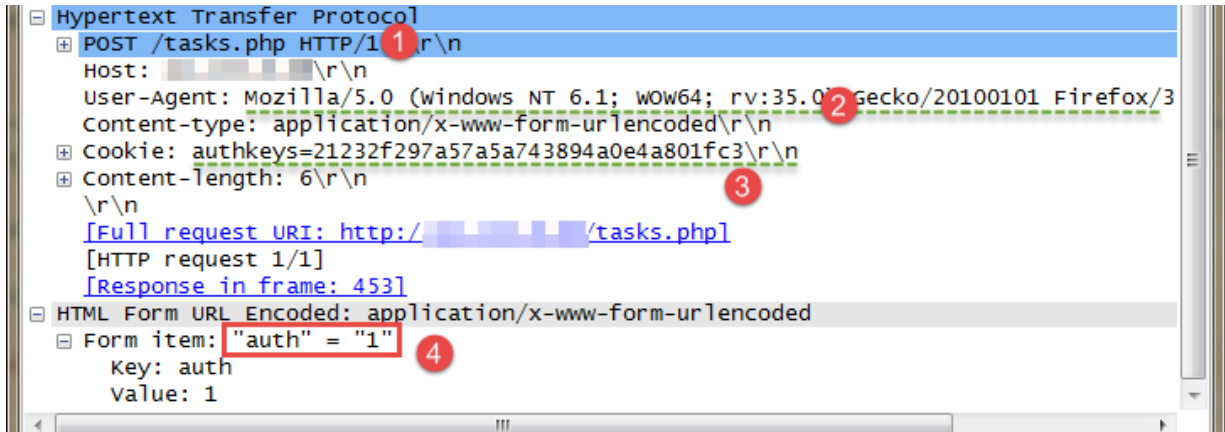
Hypertext Transfer Protocol
POST /tasks.php HTTP/1 1 \r\n
Host: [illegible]\r\n
User-Agent: Mozilla/5.0 (Windows NT 6.1; WOW64; rv:35.0 2 Gecko/20100101 Firefox/3
Content-type: application/x-www-form-urlencoded\r\n
Cookie: authkeys=21232f297a57a5a743894a0e4a801fc3\r\n
Content-length: 6\r\n 3
\r\n
[Full request URI: http:/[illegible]/tasks.php]
[HTTP request 1/1]
[Response in frame: 453]
HTML Form URL Encoded: application/x-www-form-urlencoded
Form item: "auth" = "1" 4
Key: auth
Value: 1